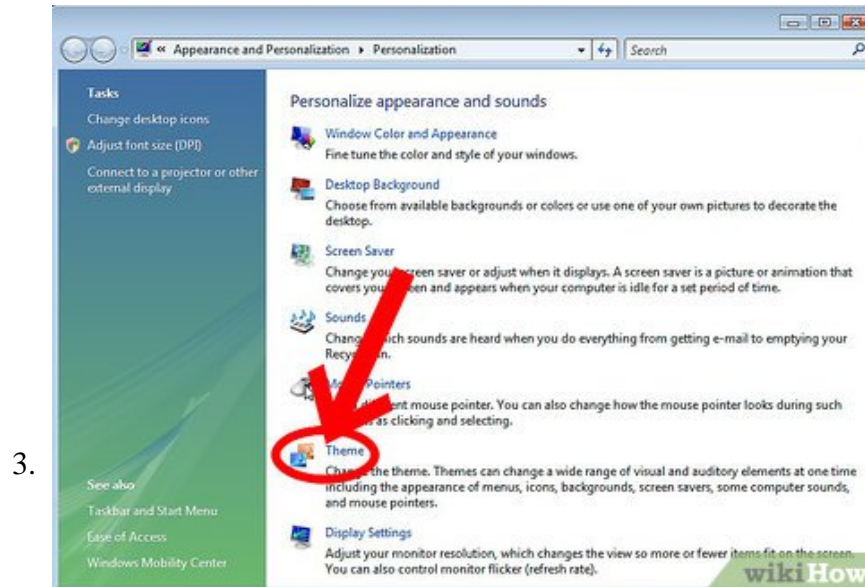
3.

« Appearance and Personalization ▸ Personalization

Search

Tasks

Change desktop icons

Adjust font size (DPI)

Connect to a projector or other external display

See also

Taskbar and Start Menu

Ease of Access

Windows Mobility Center

Personalize appearance and sounds

Window Color and Appearance

Fine tune the color and style of your windows.

Desktop Background

Choose from available backgrounds or colors or use one of your own pictures to decorate the desktop.

Screen Saver

Change you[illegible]creen saver or adjust when it displays. A screen saver is a picture or animation that covers you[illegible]een and appears when your computer is idle for a set period of time.

Sounds

Chang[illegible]ich sounds are heard when you do everything from getting e-mail to emptying your Recy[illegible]in.

M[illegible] Pointers

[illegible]ent mouse pointer. You can also change how the mouse pointer looks during such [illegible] as clicking and selecting.

Theme

Chan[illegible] the theme. Themes can change a wide range of visual and auditory elements at one time including the appearance of menus, icons, backgrounds, screen savers, some computer sounds, and mouse pointers.

Display Settings

Adjust your monitor resolution, which changes the view so more or fewer items fit on the screen. You can also control monitor flicker (refresh rate).

wikiHow